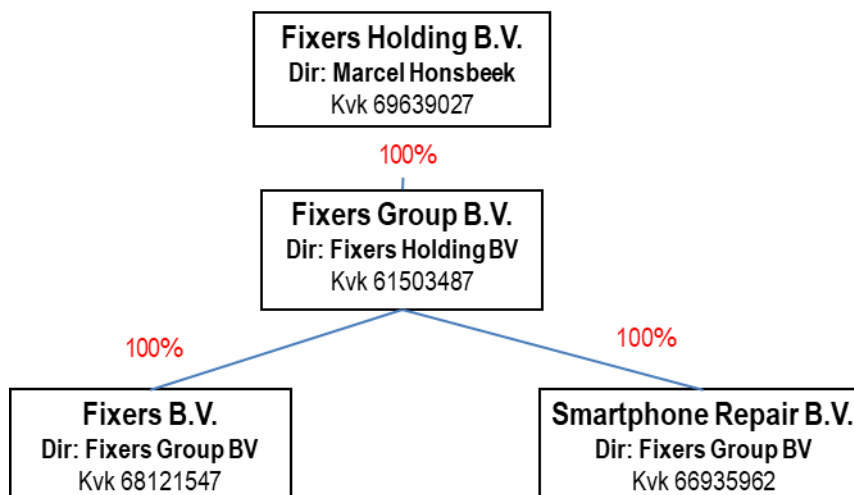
Fixers Holding B.V.
Dir: Marcel Honsbeek
Kvk 69639027

100%

Fixers Group B.V.
Dir: Fixers Holding BV
Kvk 61503487

100%

100%

Fixers B.V.
Dir: Fixers Group BV
Kvk 68121547

Smartphone Repair B.V.
Dir: Fixers Group BV
Kvk 66935962